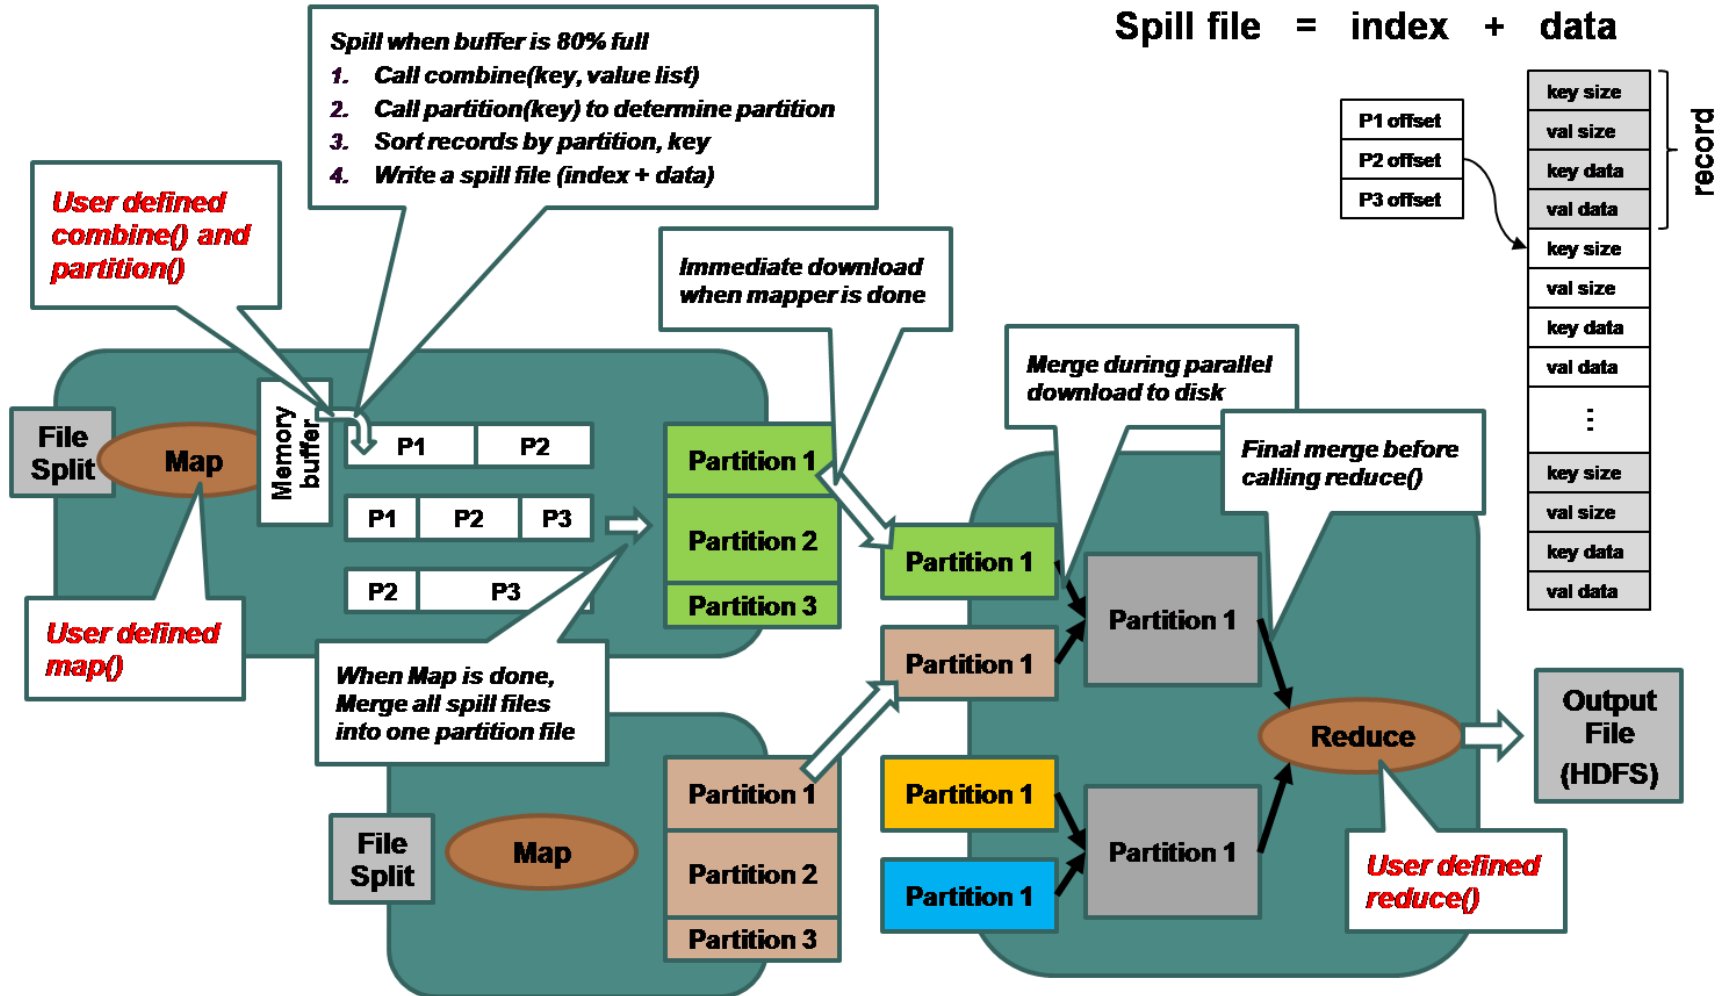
Spill when buffer is 80% full
1. Call combine(key, value list)
2. Call partition(key) to determine partition
3. Sort records by partition, key
4. Write a spill file (index + data)

Spill file = index + data

P1 offset
P2 offset
P3 offset

key size
val size
key data
val data
key size
val size
key data
val data
⋮
key size
val size
key data
val data

record

User defined combine() and partition()

Immediate download when mapper is done

Merge during parallel download to disk

Final merge before calling reduce()

File Split

Map

Memory buffer

P1 P2
P1 P2 P3
P2 P3

Partition 1
Partition 2
Partition 3

Partition 1
Partition 1
Partition 1

Partition 1
Partition 1
Partition 1

Reduce

Output File (HDFS)

User defined map()

When Map is done, Merge all spill files into one partition file

File Split

Map

Partition 1
Partition 2
Partition 3

User defined reduce()